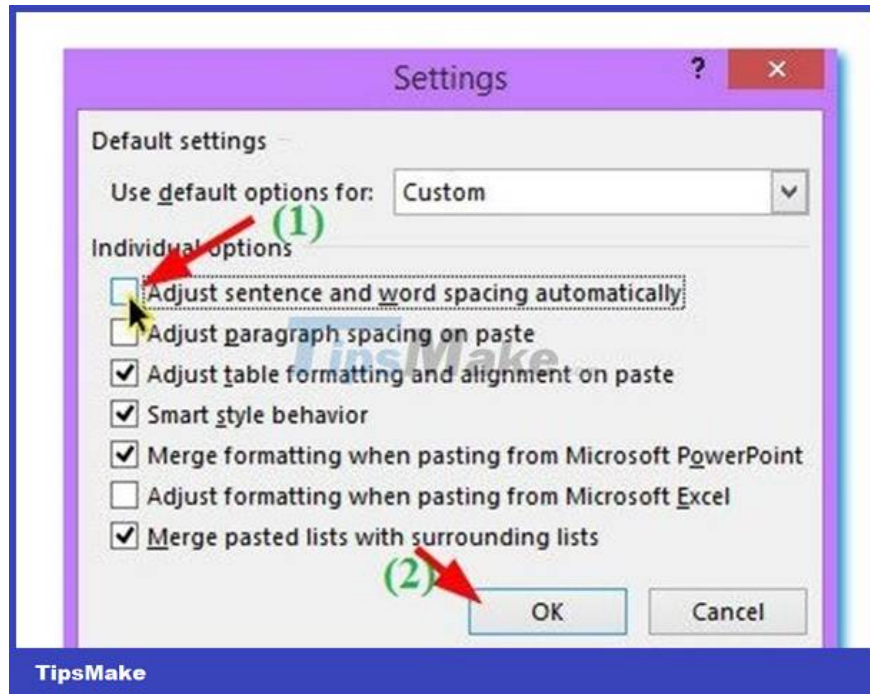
Settings

?

×

Default settings

Use default options for: Custom

(1)

Individual options

Adjust sentence and word spacing automatically

Adjust paragraph spacing on paste

TipsMake

Adjust table formatting and alignment on paste

Smart style behavior

Merge formatting when pasting from Microsoft PowerPoint

Adjust formatting when pasting from Microsoft Excel

Merge pasted lists with surrounding lists

(2)

OK

Cancel

TipsMake